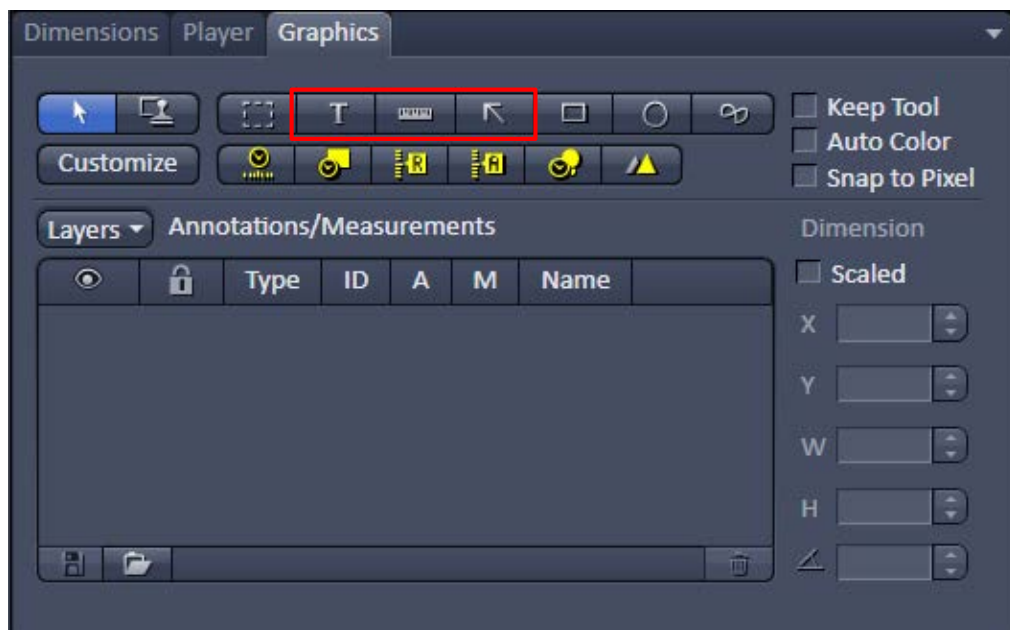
Dimensions Player Graphics

T

Keep Tool
Auto Color
Snap to Pixel

Customize

R

A

Layers Annotations/Measurements

| | | Type | ID | A | M | Name |
|---|---|---|---|---|---|---|

Dimension
Scaled
X
Y
W
H